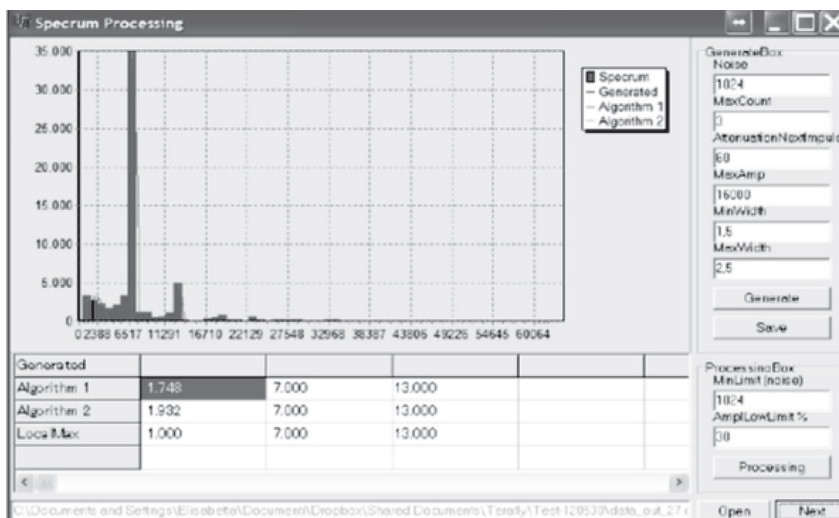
Specrum Processing

35.000
30.000
25.000
20.000
15.000
10.000
5.000
0

0 2388 6517 11291 16710 22129 27548 32968 38387 43806 49226 54645 60064

Specrum
Generated
Algorithm 1
Algorithm 2

GenerateBox
Noise
1024
MaxCount
0
AttenuationNextImpuls
60
MaxAmp
16000
MinWidth
1,5
MaxWidth
2,5
Generate
Save

| Generated | | | | |
|---|---|---|---|---|
| Algorithm 1 | 1.748 | 7.000 | 13.000 | |
| Algorithm 2 | 1.932 | 7.000 | 13.000 | |
| Local Max | 1.000 | 7.000 | 13.000 | |
| | | | | |

ProcessingBox
MinLimit (noise)
1024
AmplLowLimit %
30
Processing

C:\Documents and Settings\Elisabetta\Documenti\Dropbox\Shared Documents\Terarly\Test-120530\data_out_27 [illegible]

Open
Next